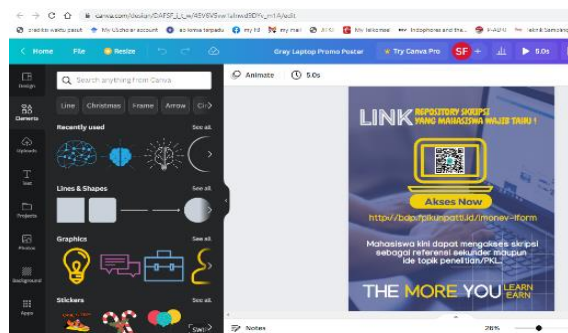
canva.com/design/DAFSF_L_w/45V6VSw1aliwd9DYk_m1A/edit

credit to waktu pasti · My Clubster account · so lorma terpadu · my hl · my mel · AIKI · My telkomsel · Intophones and the... · Y-ADU · Teli & Samsung

Home File Resize Gray Laptop Promo Poster Try Canva Pro SF + 5.0s

Design
Elements
Uploads
Text
Projects
Photos
Background
Apps

Search anything from Canva

Line Christmas Frame Arrow Ci

Recently used See all

Lines & Shapes See all

Graphics See all

Stickers See all

Animate 5.0s

LINK REPOSITORY SKRIPSI YANG MAHASISWA WAJIB TAHU !

Akses Now

http://bapo.pikunpatti.id/monev-iform

Mahasiswa kini dapat mengakses skripsi sebagai referensi sekunder maupun ide topik penelitian/PKL.

THE MORE YOU LEARN EARN

Notes 26%